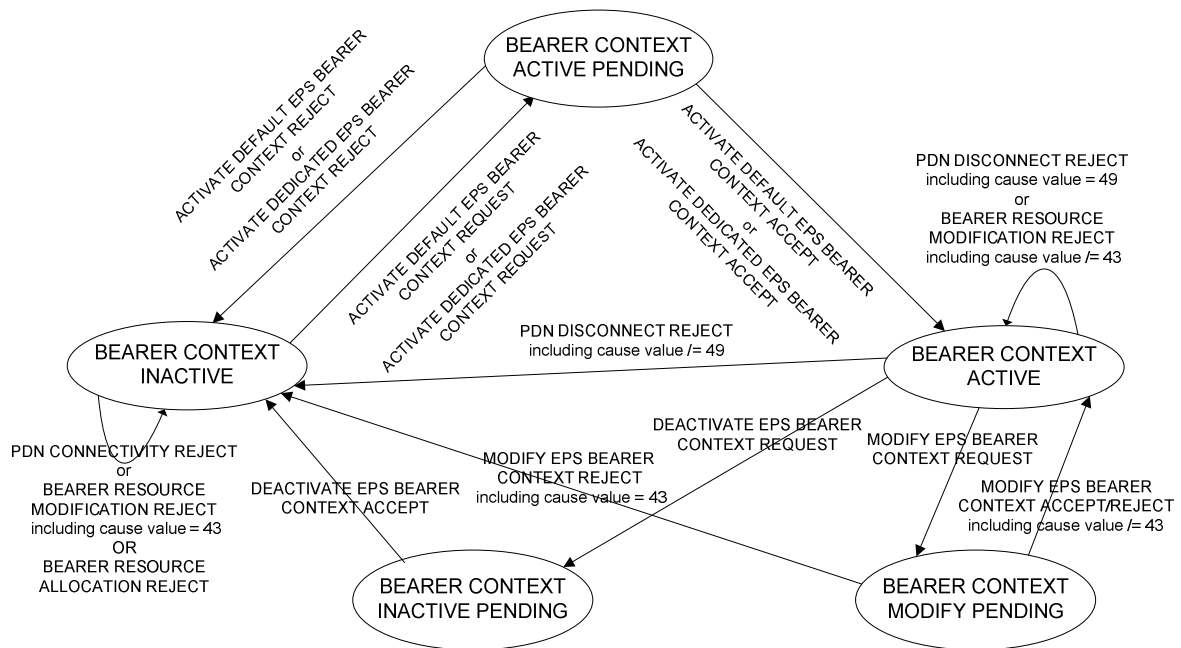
BEARER CONTEXT ACTIVE PENDING

ACTIVATE DEFAULT EPS BEARER CONTEXT REJECT or ACTIVATE DEDICATED EPS BEARER CONTEXT REJECT

ACTIVATE DEFAULT EPS BEARER CONTEXT REQUEST or ACTIVATE DEDICATED EPS BEARER CONTEXT REQUEST

ACTIVATE DEFAULT EPS BEARER CONTEXT ACCEPT or ACTIVATE DEDICATED EPS BEARER CONTEXT ACCEPT

PDN DISCONNECT REJECT including cause value = 49 or BEARER RESOURCE MODIFICATION REJECT including cause value /= 43

BEARER CONTEXT INACTIVE

PDN DISCONNECT REJECT including cause value /= 49

BEARER CONTEXT ACTIVE

PDN CONNECTIVITY REJECT or BEARER RESOURCE MODIFICATION REJECT including cause value = 43 OR BEARER RESOURCE ALLOCATION REJECT

DEACTIVATE EPS BEARER CONTEXT ACCEPT

MODIFY EPS BEARER CONTEXT REJECT including cause value = 43

DEACTIVATE EPS BEARER CONTEXT REQUEST

MODIFY EPS BEARER CONTEXT REQUEST

MODIFY EPS BEARER CONTEXT ACCEPT/REJECT including cause value /= 43

BEARER CONTEXT INACTIVE PENDING

BEARER CONTEXT MODIFY PENDING